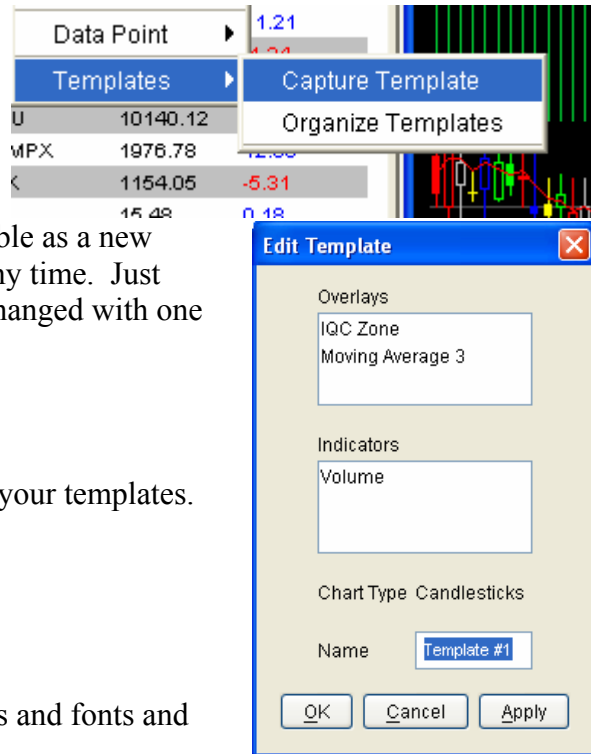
Data Point
Templates
Capture Template
Organize Templates

1.21
1.24
U 10140.12
MPX 1976.78 12.00
K 1154.05 -5.31
15.48 0.18

ble as a new
ny time. Just
hanged with one

your templates.

s and fonts and

Edit Template
Overlays
IQC Zone
Moving Average 3
Indicators
Volume
Chart Type Candlesticks
Name Template #1
OK Cancel Apply